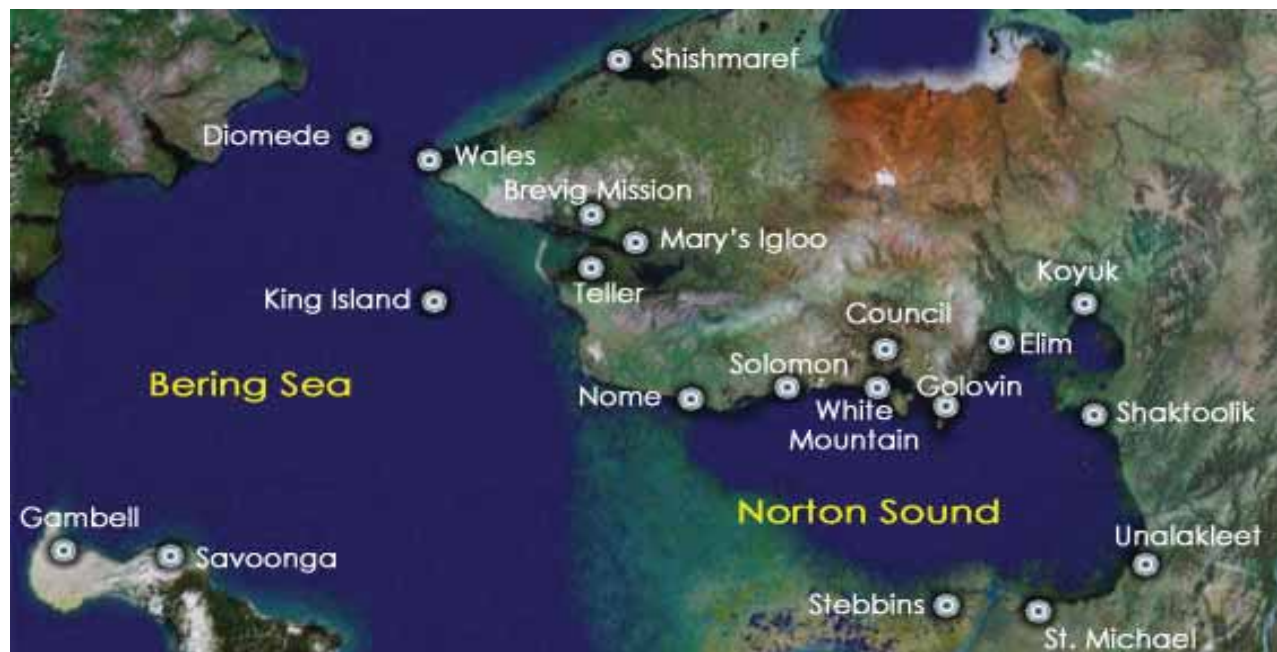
Shishmaref
Diomede
Wales
Brevig Mission
Mary's Igloo
Teller
King Island
Koyuk
Council
Elim
Bering Sea
Solomon
Golovin
Nome
White Mountain
Shaktoolik
Norton Sound
Gambell
Savoonga
Unalakleet
Stebbins
St. Michael